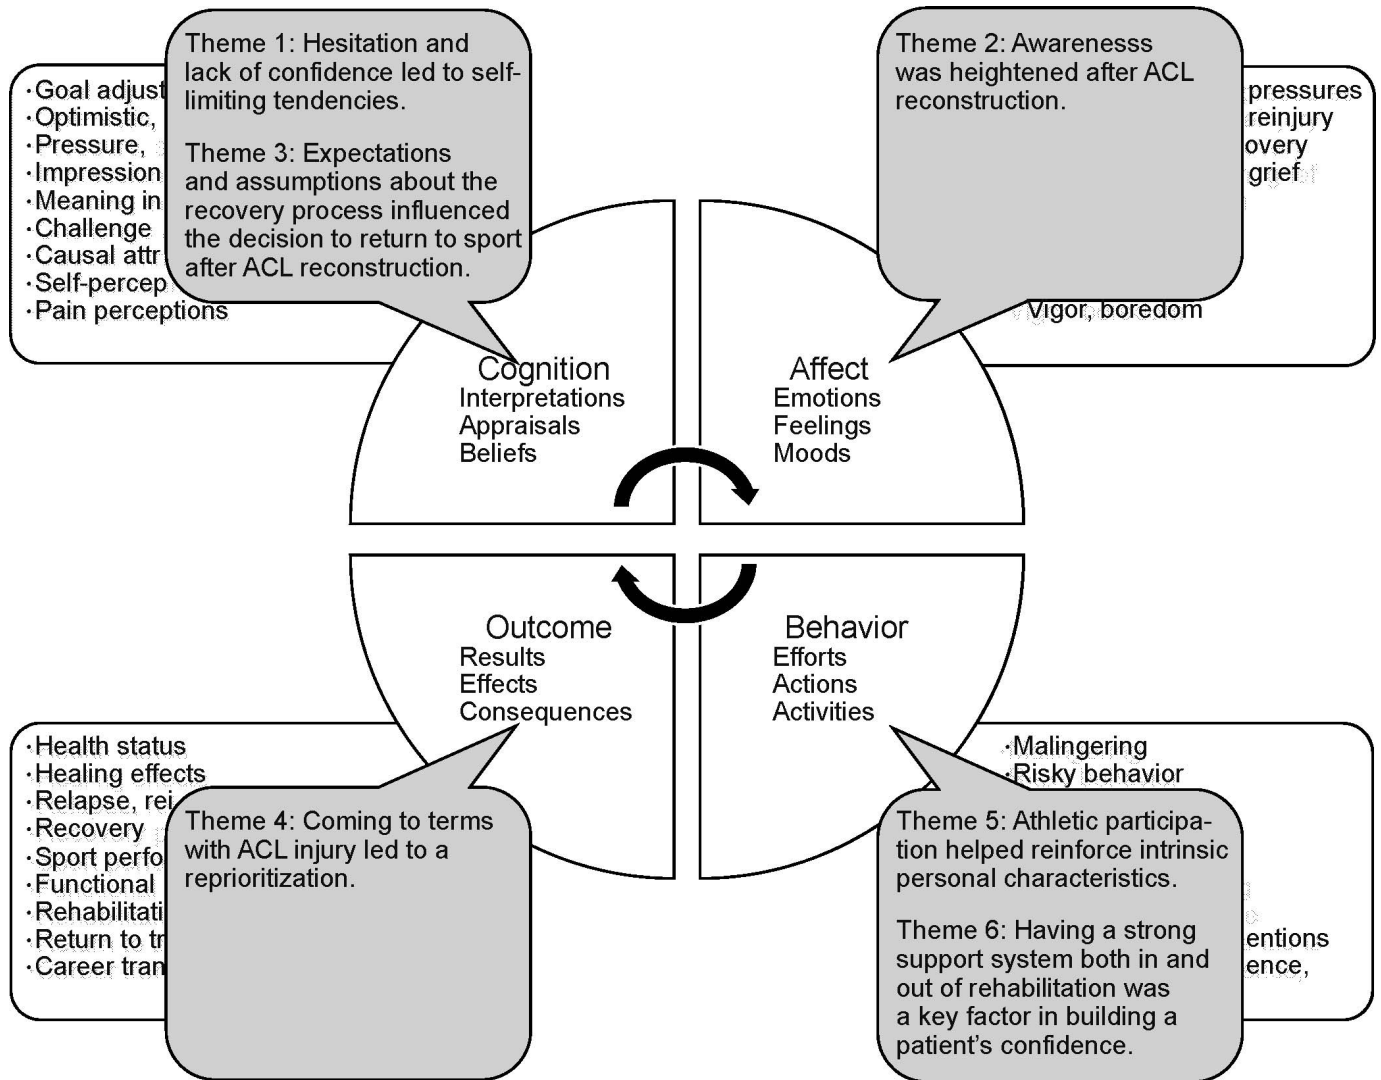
·Goal adjust
·Optimistic,
·Pressure,
·Impression
·Meaning in
·Challenge
·Causal attr
·Self-percep
·Pain perceptions

Theme 1: Hesitation and lack of confidence led to self-limiting tendencies.

Theme 3: Expectations and assumptions about the recovery process influenced the decision to return to sport after ACL reconstruction.

Theme 2: Awarenesss was heightened after ACL reconstruction.

pressures
reinjury
overy
grief

Vigor, boredom

Cognition
Interpretations
Appraisals
Beliefs

Affect
Emotions
Feelings
Moods

Outcome
Results
Effects
Consequences

Behavior
Efforts
Actions
Activities

·Health status
·Healing effects
·Relapse, rei
·Recovery
·Sport perfo
·Functional
·Rehabilitati
·Return to tr
·Career tran

Theme 4: Coming to terms with ACL injury led to a reprioritization.

·Malingering
·Risky behavior

Theme 5: Athletic participation helped reinforce intrinsic personal characteristics.

Theme 6: Having a strong support system both in and out of rehabilitation was a key factor in building a patient's confidence.

entions
ence,